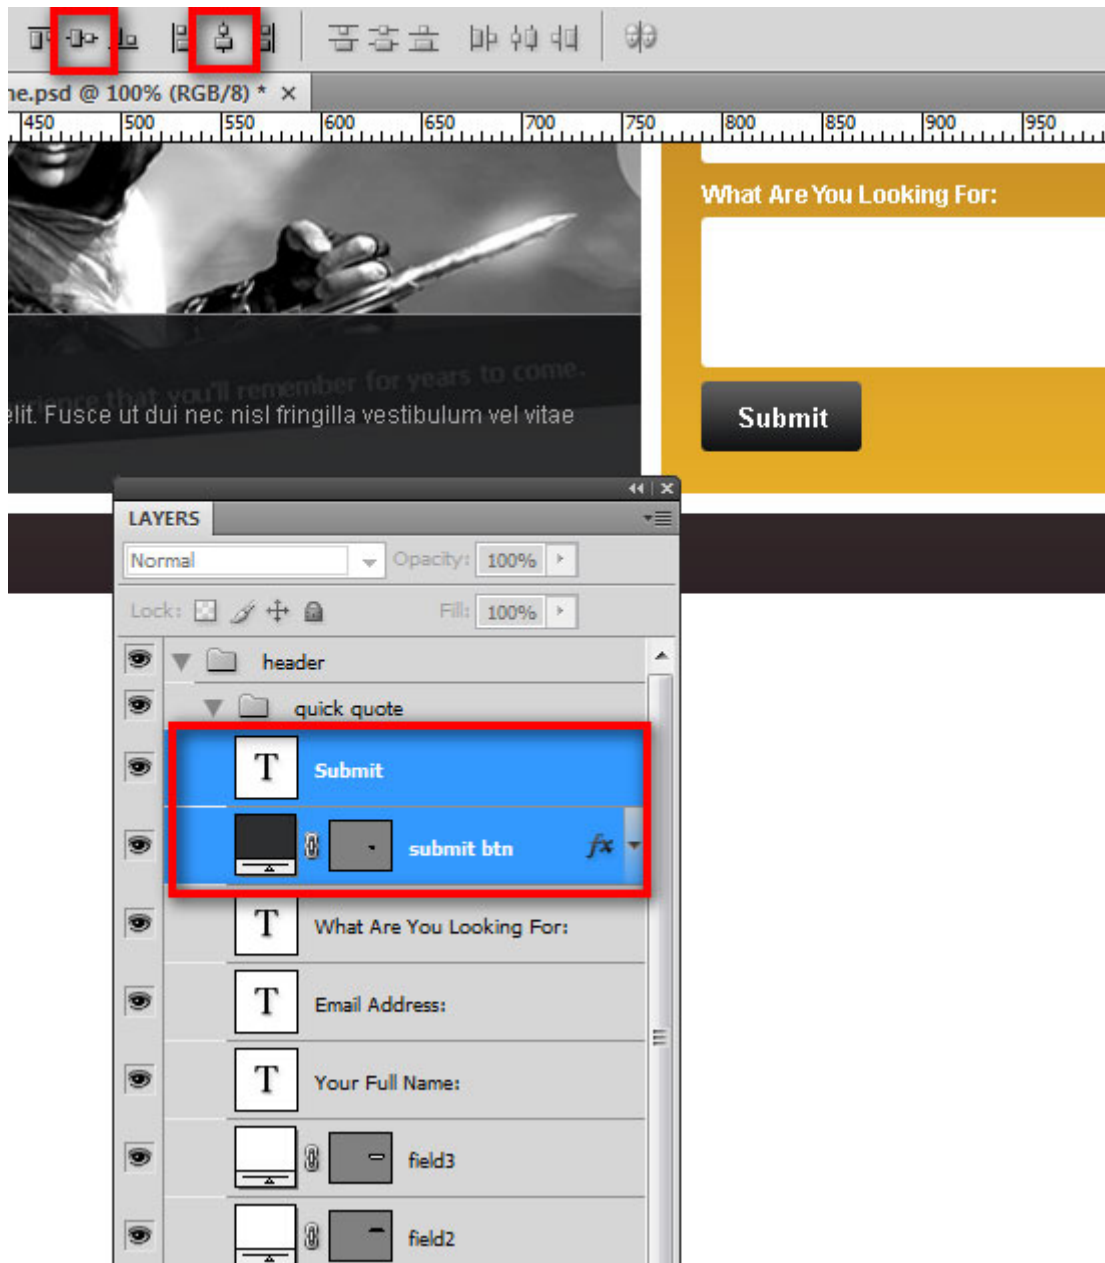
ne.psd @ 100% (RGB/8) * ×

450 500 550 600 650 700 750 800 850 900 950

What Are You Looking For:

Submit

erience that you'll remember for years to come.
elit. Fusce ut dui nec nisl fringilla vestibulum vel vitae

LAYERS

Normal
Opacity: 100%
Lock:
Fill: 100%

header
quick quote
Submit
submit btn
What Are You Looking For:
Email Address:
Your Full Name:
field3
field2